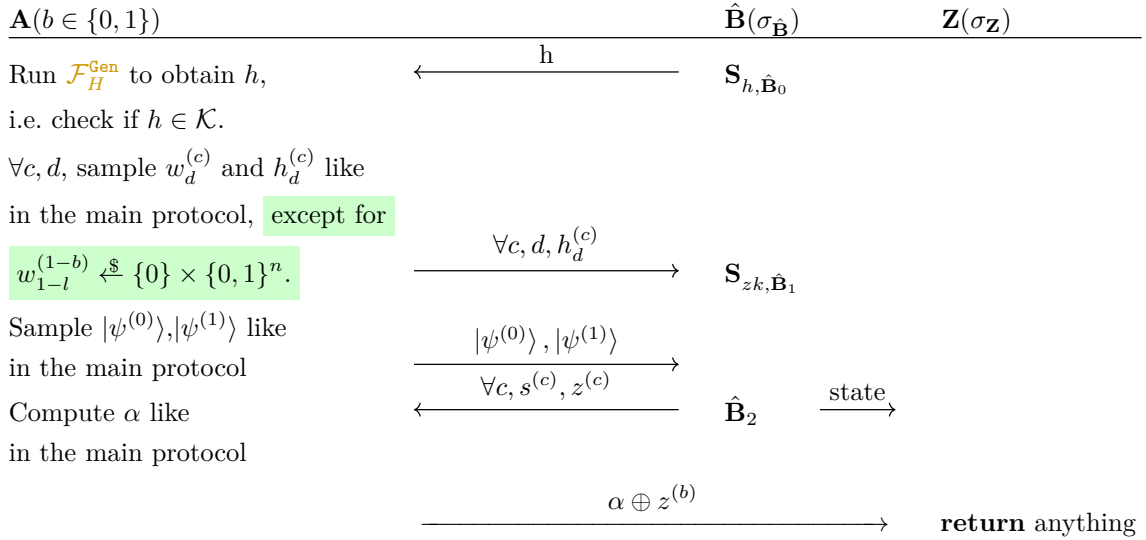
$\mathbf{A}(b \in \{0,1\})$ $\hat{\mathbf{B}}(\sigma_{\hat{\mathbf{B}}})$ $\mathbf{Z}(\sigma_{\mathbf{Z}})$

Run $\mathcal{F}_H^{\texttt{Gen}}$ to obtain $h$, i.e. check if $h \in \mathcal{K}$.

h

$\mathbf{S}_{h,\hat{\mathbf{B}}_0}$

$\forall c, d$, sample $w_d^{(c)}$ and $h_d^{(c)}$ like in the main protocol, except for $w_{1-l}^{(1-b)} \xleftarrow{\$} \{0\} \times \{0,1\}^n$.

$\forall c, d, h_d^{(c)}$

$\mathbf{S}_{zk,\hat{\mathbf{B}}_1}$

Sample $|\psi^{(0)}\rangle$,$|\psi^{(1)}\rangle$ like in the main protocol

$|\psi^{(0)}\rangle$ , $|\psi^{(1)}\rangle$

$\forall c, s^{(c)}, z^{(c)}$

Compute $\alpha$ like in the main protocol

$\hat{\mathbf{B}}_2$

state

$\alpha \oplus z^{(b)}$

**return** anything